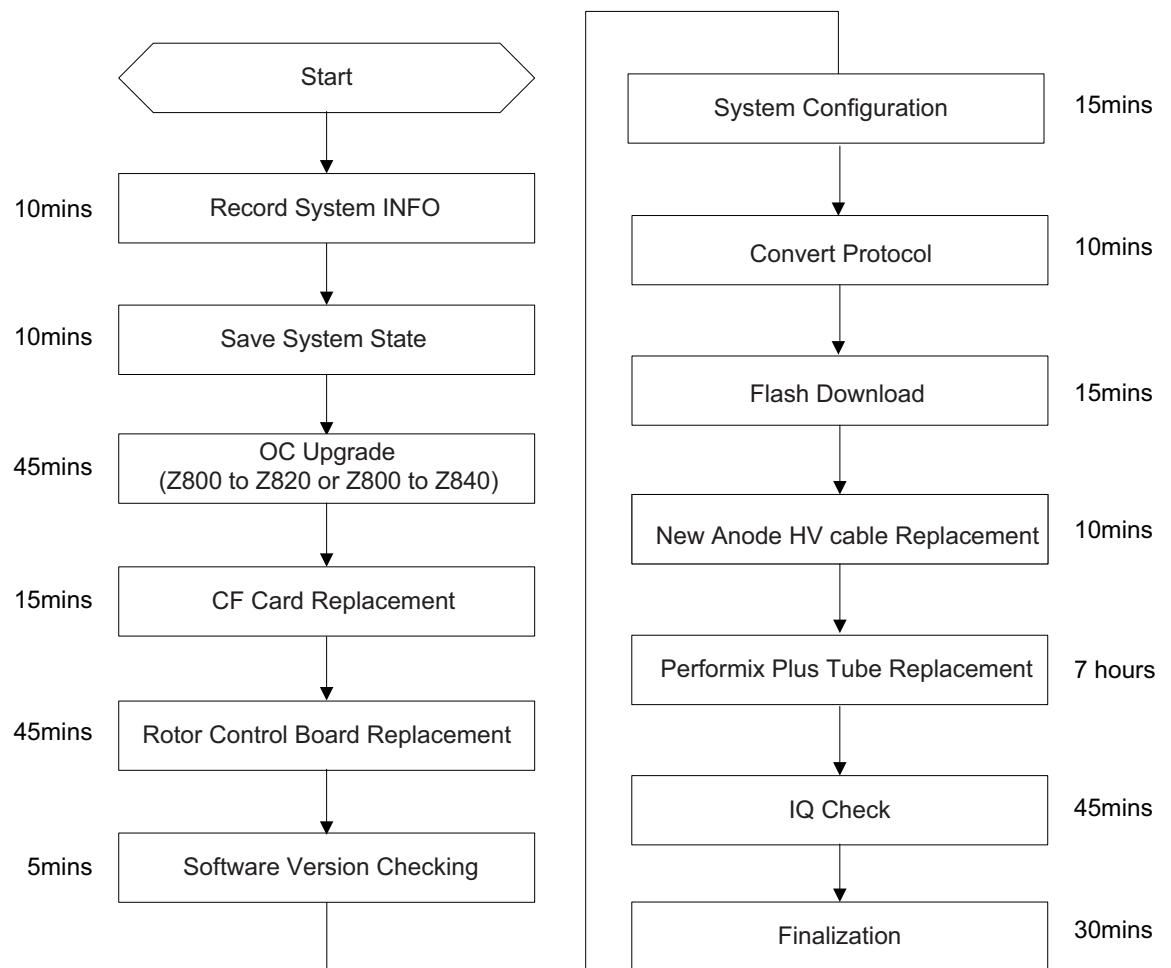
Start

10mins Record System INFO

10mins Save System State

45mins OC Upgrade (Z800 to Z820 or Z800 to Z840)

15mins CF Card Replacement

45mins Rotor Control Board Replacement

5mins Software Version Checking

System Configuration 15mins

Convert Protocol 10mins

Flash Download 15mins

New Anode HV cable Replacement 10mins

Performix Plus Tube Replacement 7 hours

IQ Check 45mins

Finalization 30mins